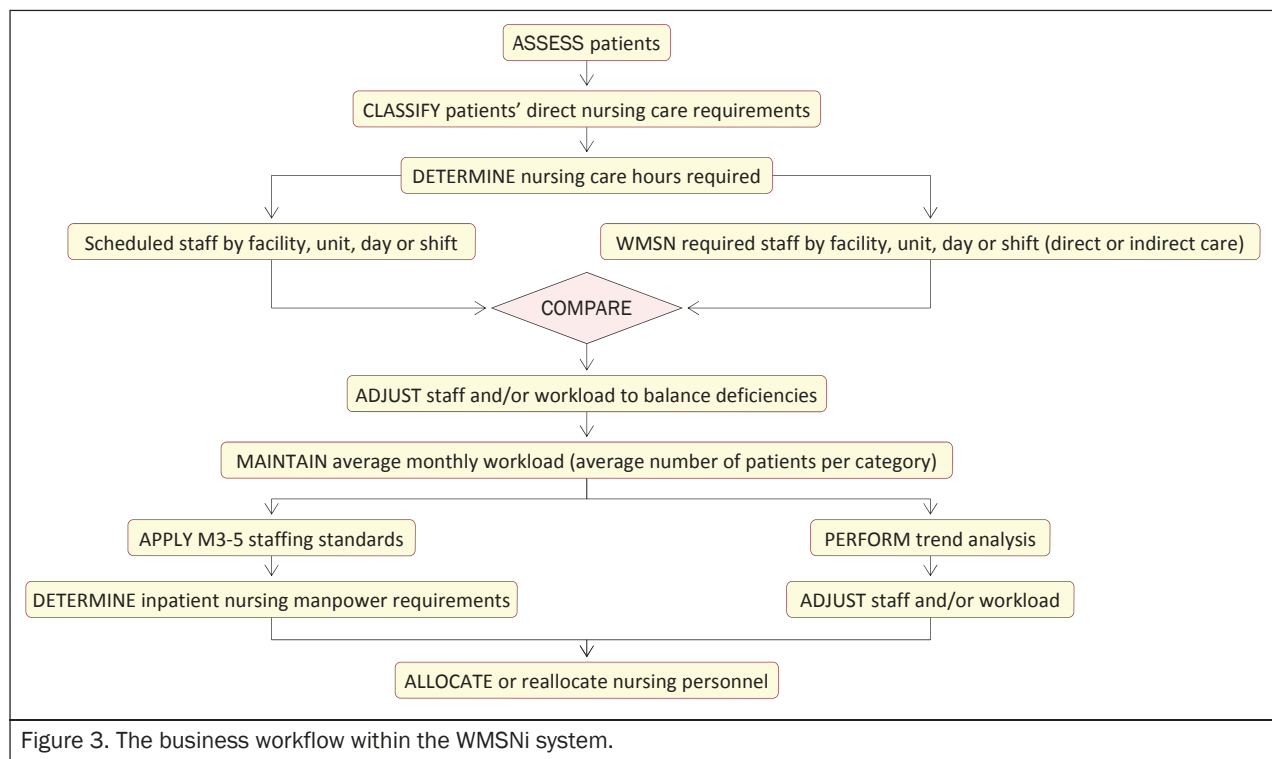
ASSESS patients

CLASSIFY patients' direct nursing care requirements

DETERMINE nursing care hours required

Scheduled staff by facility, unit, day or shift

WMSN required staff by facility, unit, day or shift (direct or indirect care)

COMPARE

ADJUST staff and/or workload to balance deficiencies

MAINTAIN average monthly workload (average number of patients per category)

APPLY M3-5 staffing standards

PERFORM trend analysis

DETERMINE inpatient nursing manpower requirements

ADJUST staff and/or workload

ALLOCATE or reallocate nursing personnel

Figure 3. The business workflow within the WMSNi system.